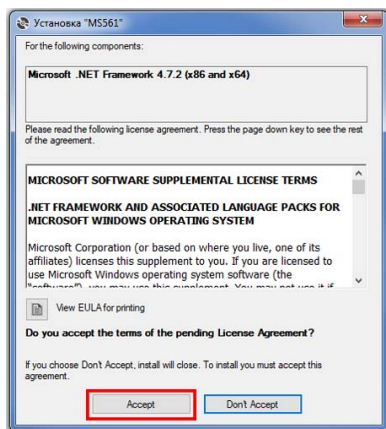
Установка "MS561"

For the following components:

Microsoft .NET Framework 4.7.2 (x86 and x64)

Please read the following license agreement. Press the page down key to see the rest of the agreement.

MICROSOFT SOFTWARE SUPPLEMENTAL LICENSE TERMS

.NET FRAMEWORK AND ASSOCIATED LANGUAGE PACKS FOR MICROSOFT WINDOWS OPERATING SYSTEM

Microsoft Corporation (or based on where you live, one of its affiliates) licenses this supplement to you. If you are licensed to use Microsoft Windows operating system software (the "software"), you may use this supplement. You may not use it if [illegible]

View EULA for printing

Do you accept the terms of the pending License Agreement?

If you choose Don't Accept, install will close. To install you must accept this agreement.

Accept

Don't Accept